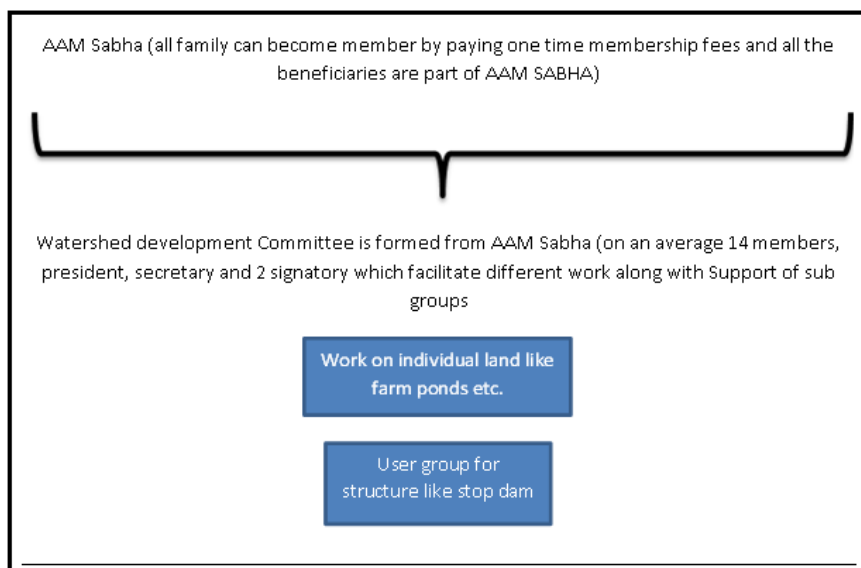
AAM Sabha (all family can become member by paying one time membership fees and all the beneficiaries are part of AAM SABHA)

Watershed development Committee is formed from AAM Sabha (on an average 14 members, president, secretary and 2 signatory which facilitate different work along with Support of sub groups

Work on individual land like farm ponds etc.

User group for structure like stop dam